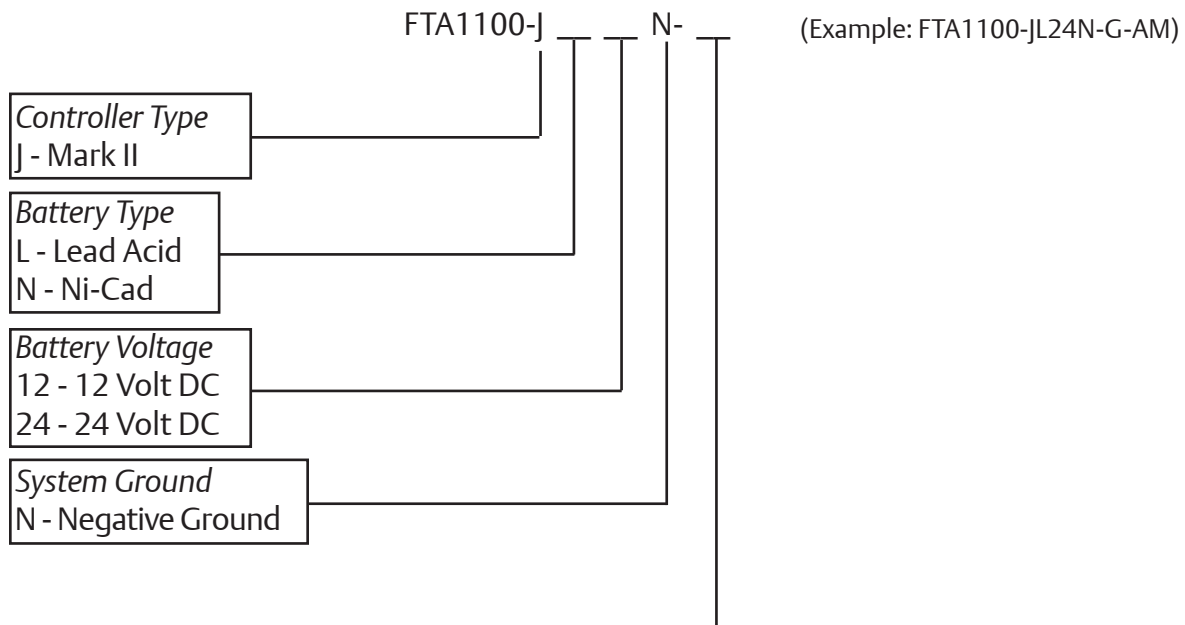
FTA1100-J __ __ N- __

(Example: FTA1100-JL24N-G-AM)

Controller Type
J - Mark II

Battery Type
L - Lead Acid
N - Ni-Cad

Battery Voltage
12 - 12 Volt DC
24 - 24 Volt DC

System Ground
N - Negative Ground